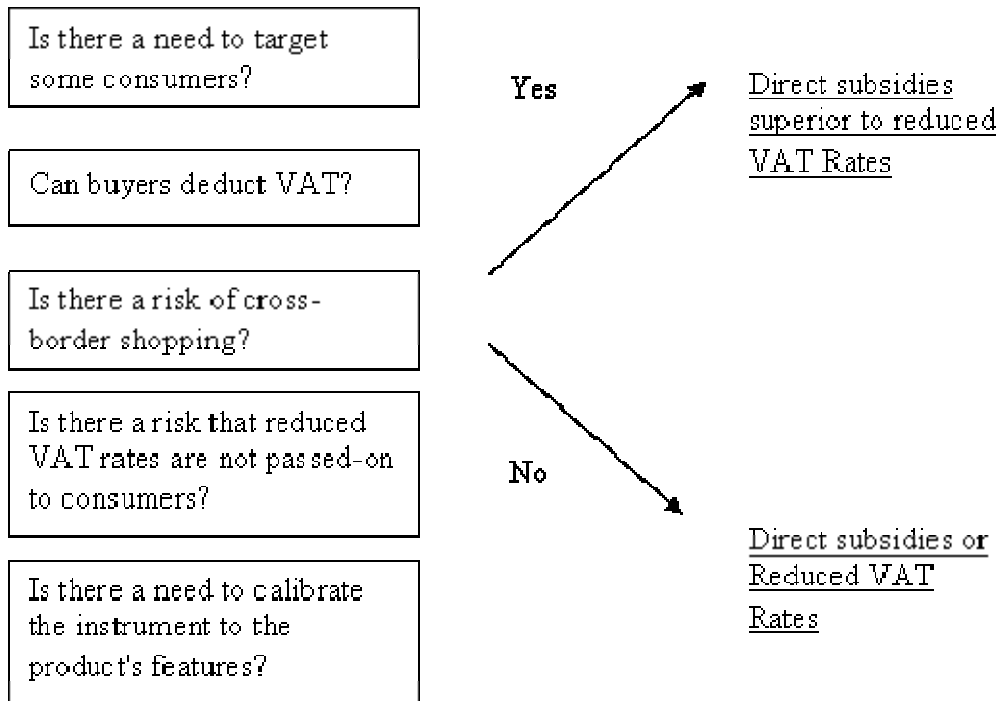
Is there a need to target some consumers?

Can buyers deduct VAT?

Is there a risk of cross-border shopping?

Is there a risk that reduced VAT rates are not passed-on to consumers?

Is there a need to calibrate the instrument to the product's features?

Yes

Direct subsidies superior to reduced VAT Rates

No

Direct subsidies or Reduced VAT Rates